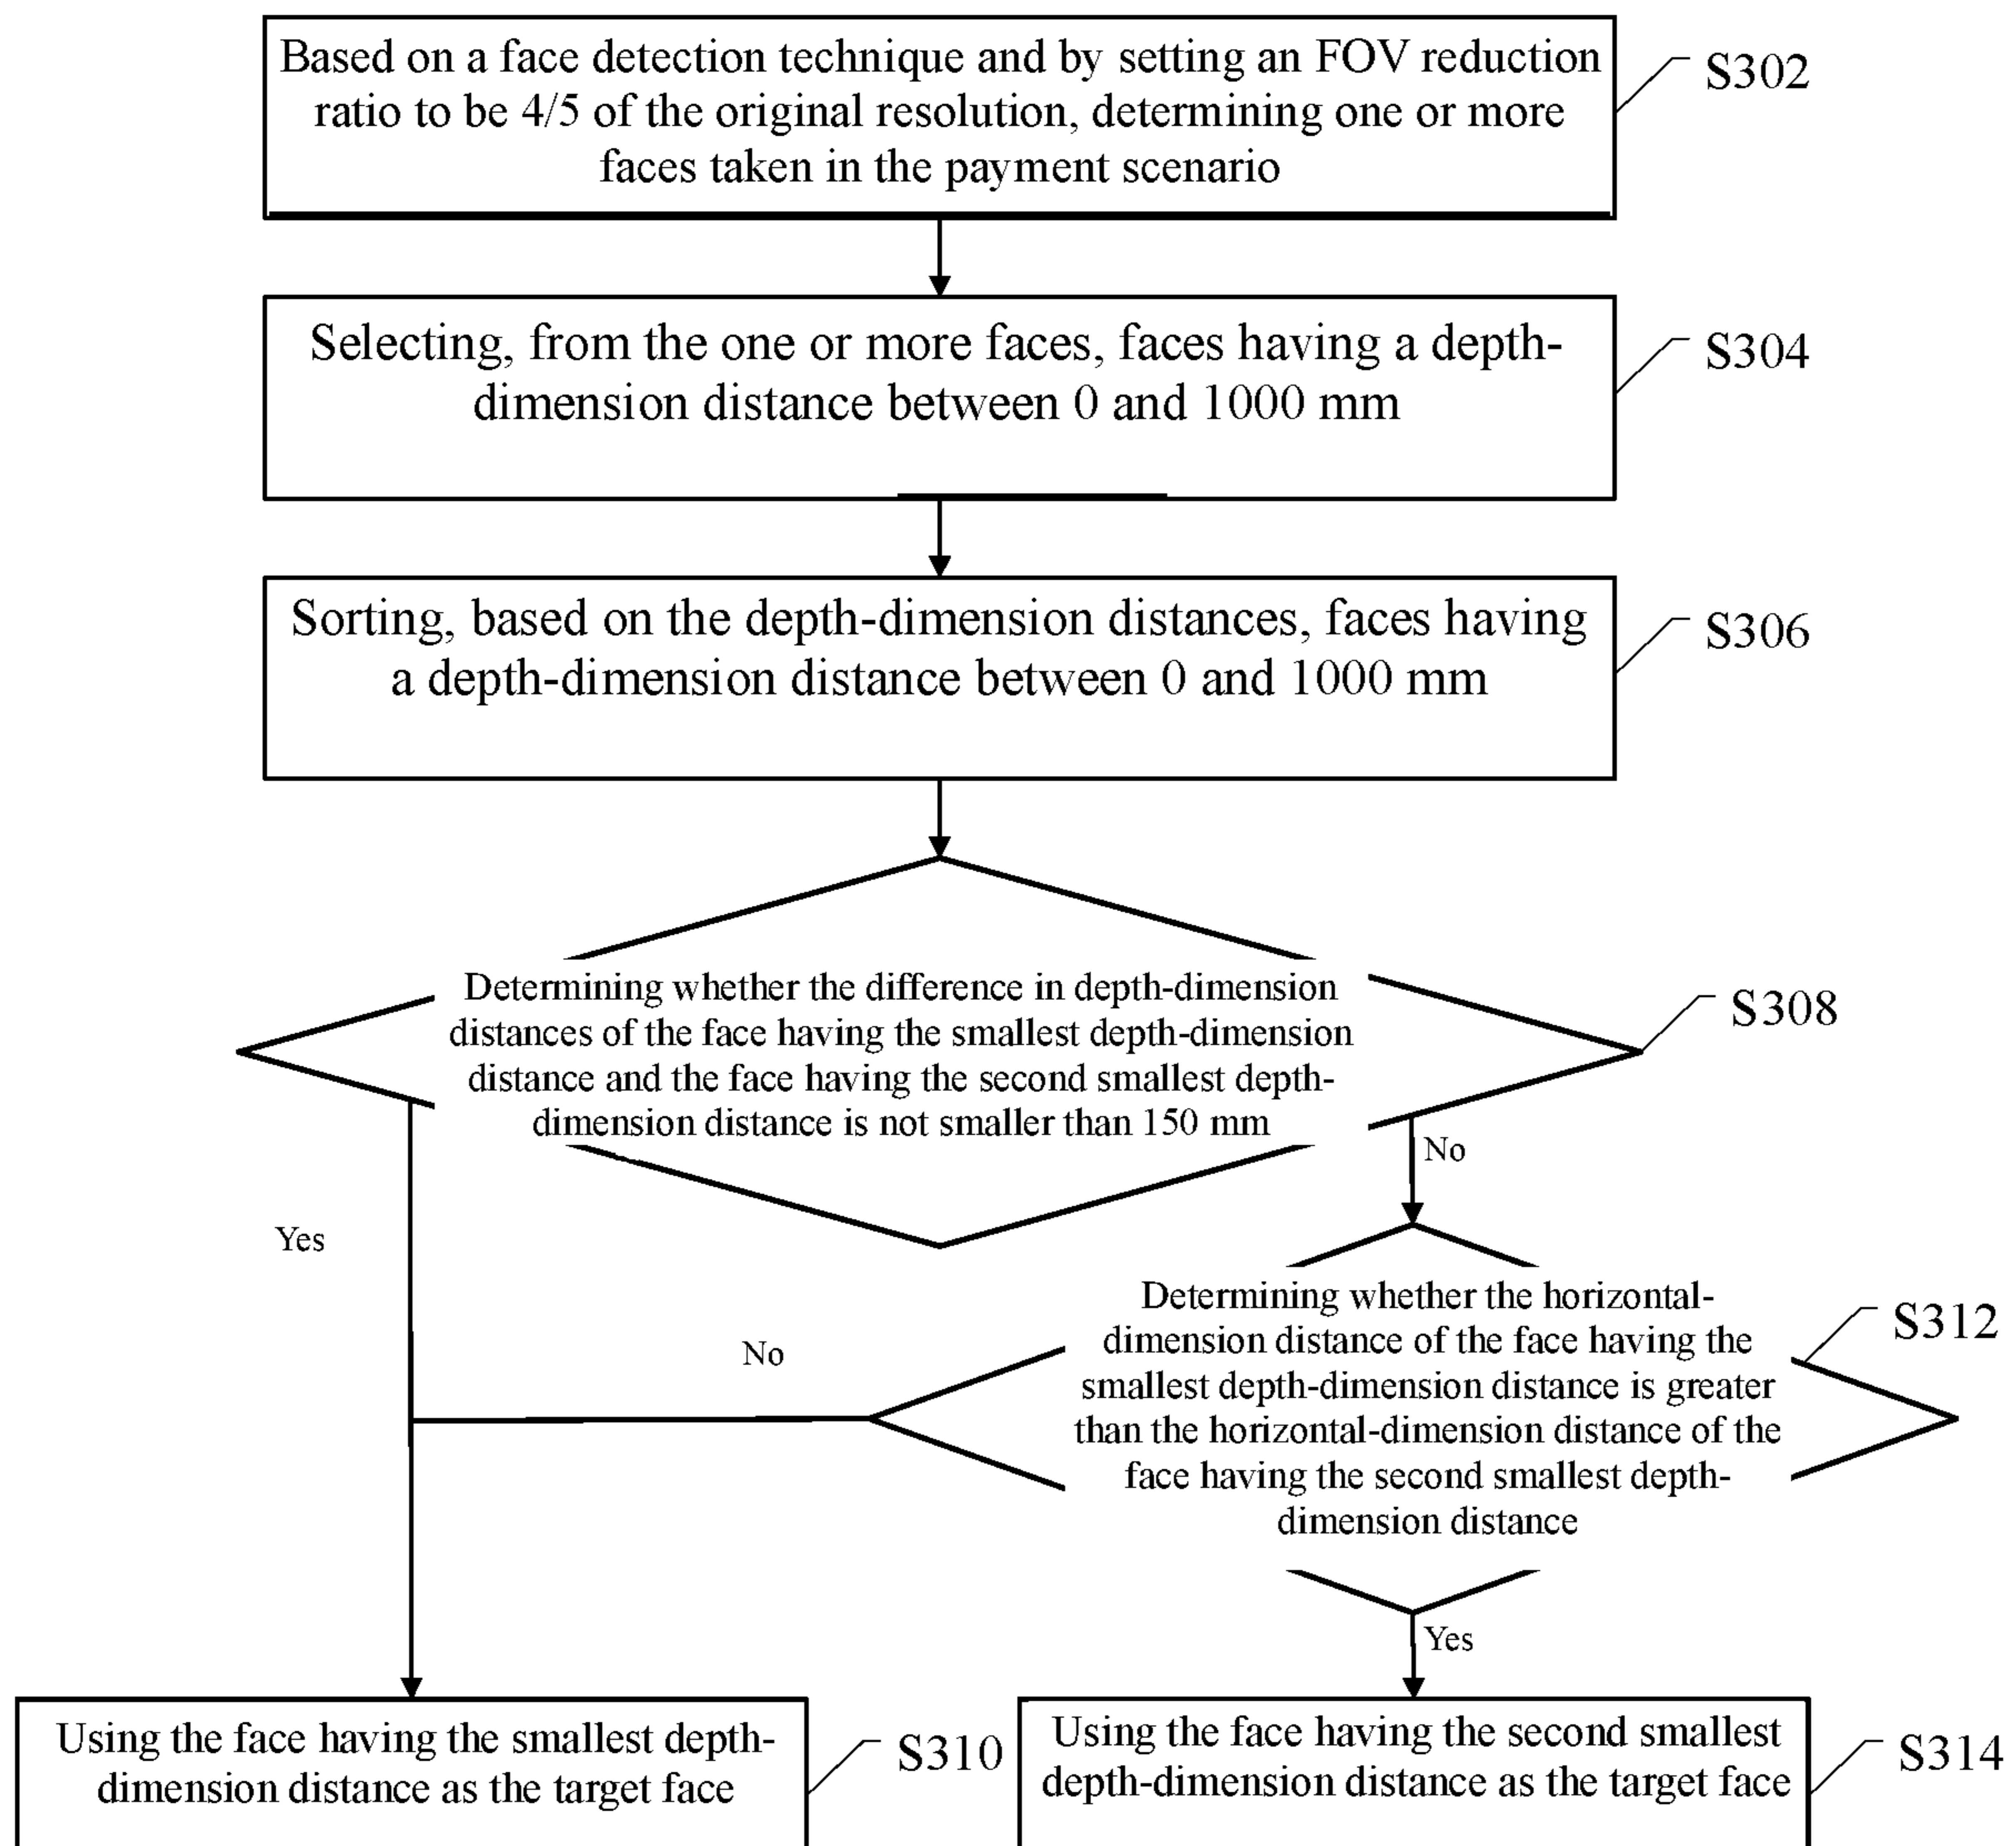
Based on a face detection technique and by setting an FOV reduction ratio to be 4/5 of the original resolution, determining one or more faces taken in the payment scenario

S302

Selecting, from the one or more faces, faces having a depth-dimension distance between 0 and 1000 mm

S304

Sorting, based on the depth-dimension distances, faces having a depth-dimension distance between 0 and 1000 mm

S306

Determining whether the difference in depth-dimension distances of the face having the smallest depth-dimension distance and the face having the second smallest depth-dimension distance is not smaller than 150 mm

S308

No

Yes

Determining whether the horizontal-dimension distance of the face having the smallest depth-dimension distance is greater than the horizontal-dimension distance of the face having the second smallest depth-dimension distance

S312

No

Yes

Using the face having the smallest depth-dimension distance as the target face

S310

Using the face having the second smallest depth-dimension distance as the target face

S314